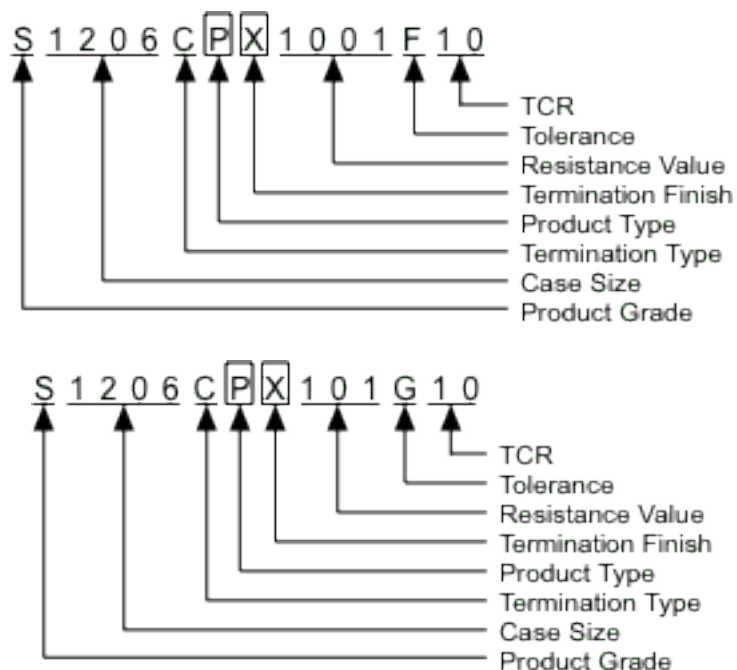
S 1206 C P X 1001 F 10

TCR
Tolerance
Resistance Value
Termination Finish
Product Type
Termination Type
Case Size
Product Grade

S 1206 C P X 101 G 10

TCR
Tolerance
Resistance Value
Termination Finish
Product Type
Termination Type
Case Size
Product Grade